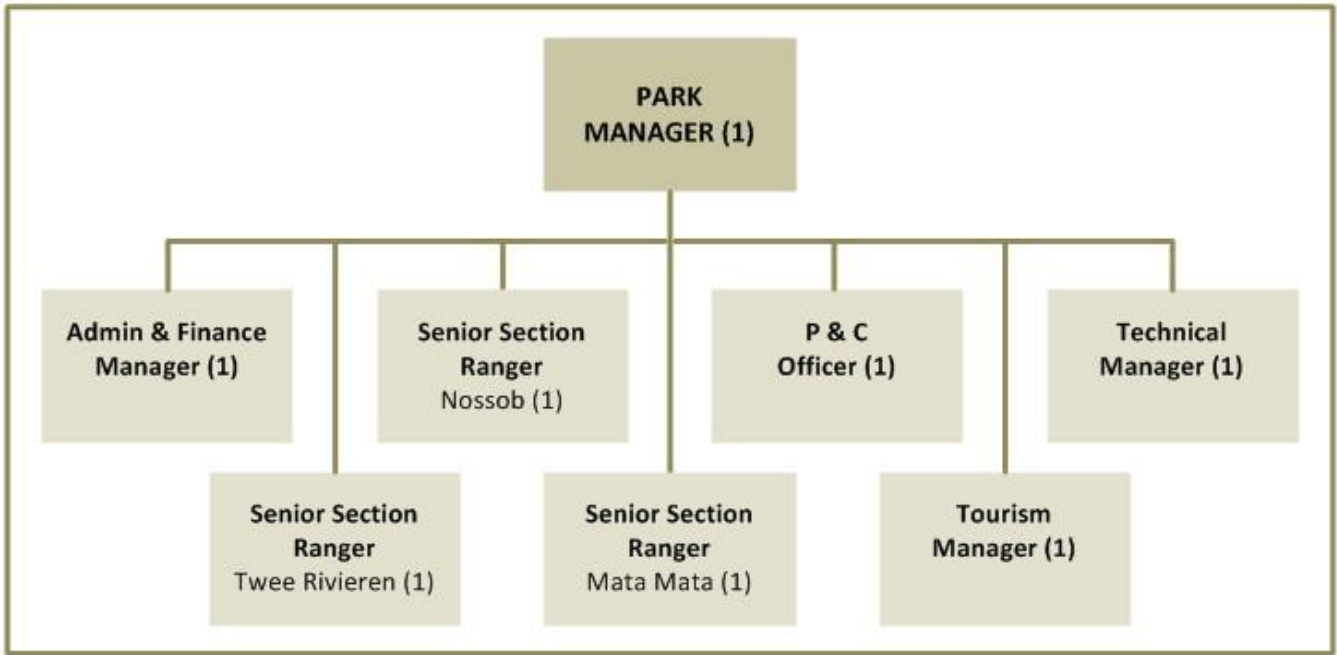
PARK MANAGER (1)

Admin & Finance Manager (1)

Senior Section Ranger Nossob (1)

P & C Officer (1)

Technical Manager (1)

Senior Section Ranger Twee Rivieren (1)

Senior Section Ranger Mata Mata (1)

Tourism Manager (1)